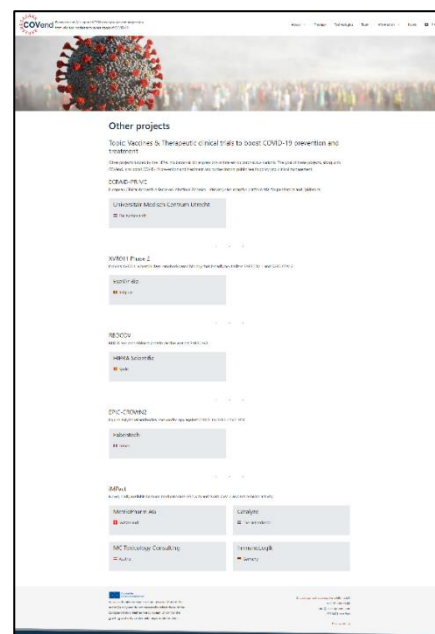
COVend

Other projects

Topic: Vaccines & Therapeutic clinical trials to boost COVID-19 prevention and treatment

ECRAID-PRIME

Universitair Medisch Centrum Utrecht

Netherlands

XVR011 Phase 2

ExeVir Bio

Belgium

RECOV

HIPRA Scientific

Spain

EPIC-CROWN2

Fabentech

France

IMPact

MemoPharm AG

Switzerland

Catalyst

Netherlands

MC Toxicology Consulting

Austria

ImmunoLogik

Germany